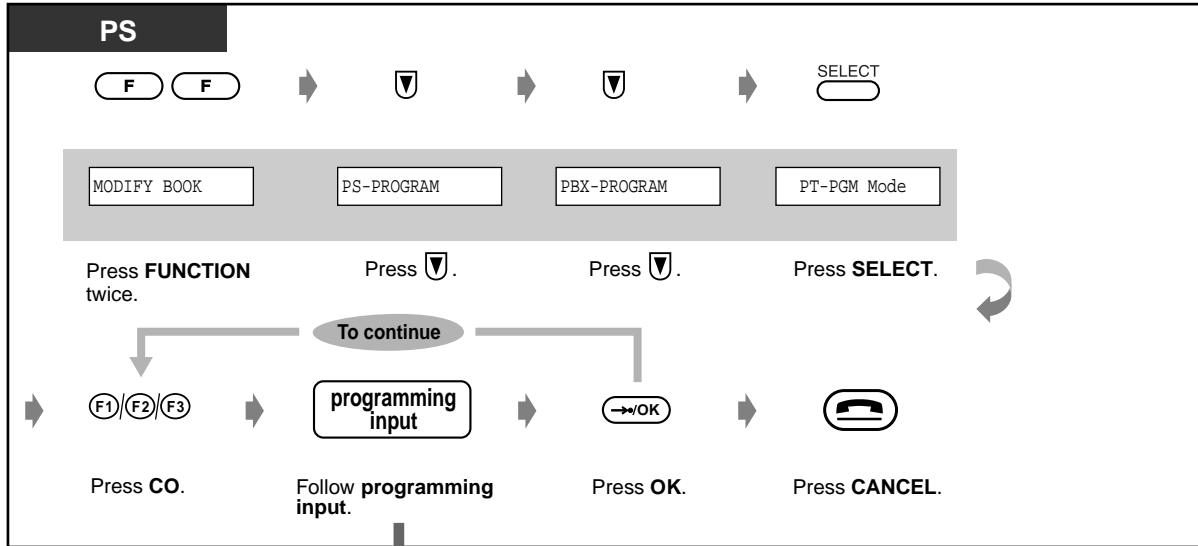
PS

F F

SELECT

MODIFY BOOK

PS-PROGRAM

PBX-PROGRAM

PT-PGM Mode

Press **FUNCTION** twice.

Press ▼.

Press ▼.

Press **SELECT**.

To continue

F1/F2/F3

programming input

→/OK

Press **CO**.

Follow **programming input**.

Press **OK**.

Press **CANCEL**.